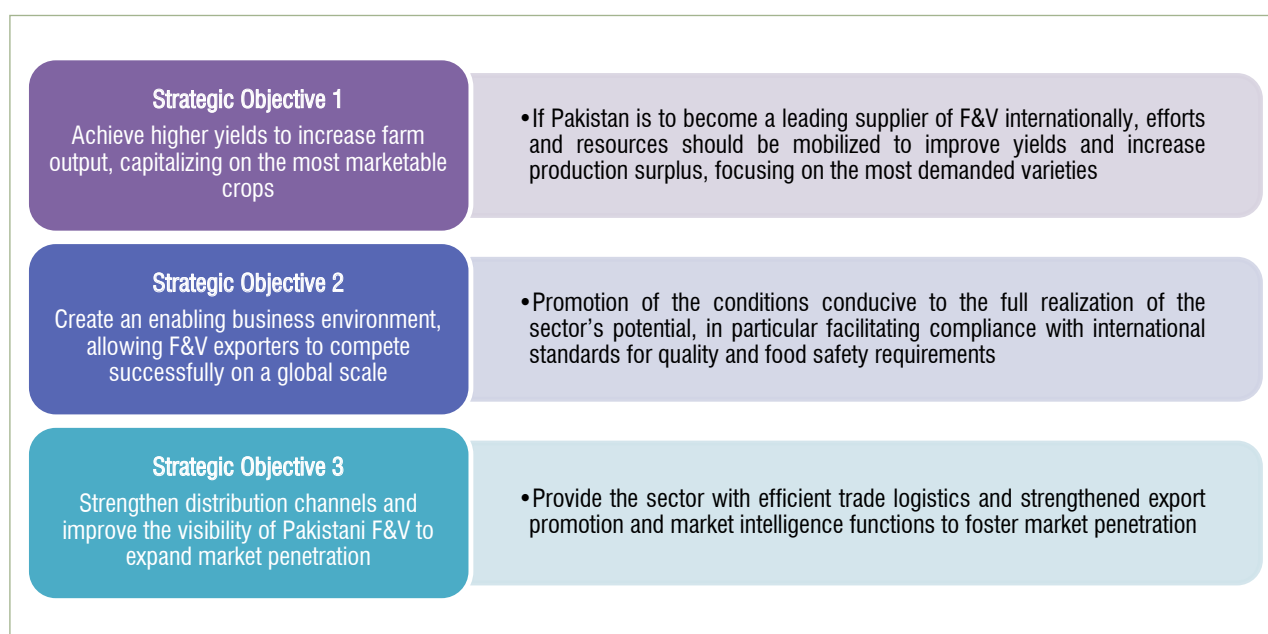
Strategic Objective 1
Achieve higher yields to increase farm output, capitalizing on the most marketable crops

•If Pakistan is to become a leading supplier of F&V internationally, efforts and resources should be mobilized to improve yields and increase production surplus, focusing on the most demanded varieties

Strategic Objective 2
Create an enabling business environment, allowing F&V exporters to compete successfully on a global scale

•Promotion of the conditions conducive to the full realization of the sector's potential, in particular facilitating compliance with international standards for quality and food safety requirements

Strategic Objective 3
Strengthen distribution channels and improve the visibility of Pakistani F&V to expand market penetration

•Provide the sector with efficient trade logistics and strengthened export promotion and market intelligence functions to foster market penetration